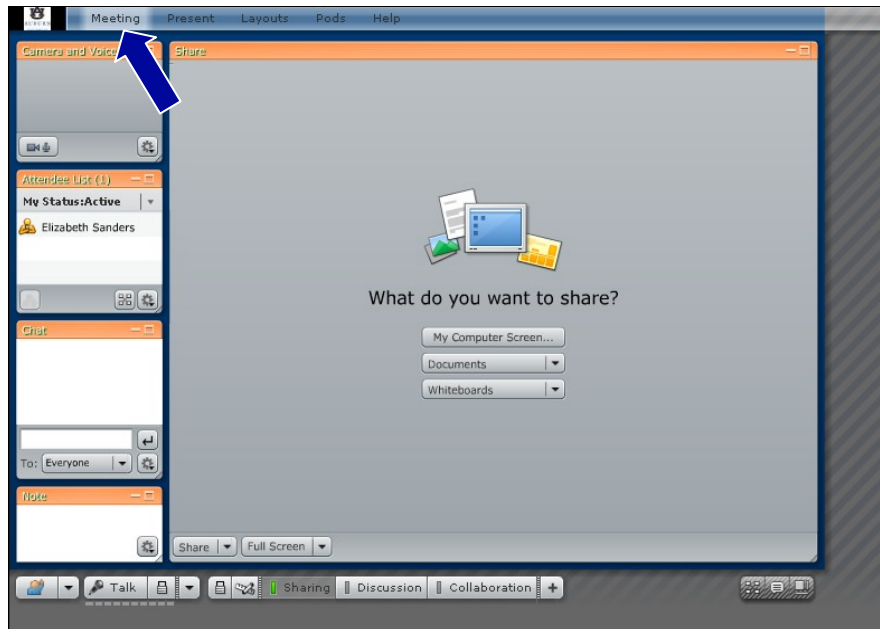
Meeting Present Layouts Pods Help

Camera and Voice

Attendee List (1)

My Status:Active

Elizabeth Sanders

Chat

To: Everyone

Note

Share

What do you want to share?

My Computer Screen...

Documents

Whiteboards

Share Full Screen

Talk Sharing Discussion Collaboration +